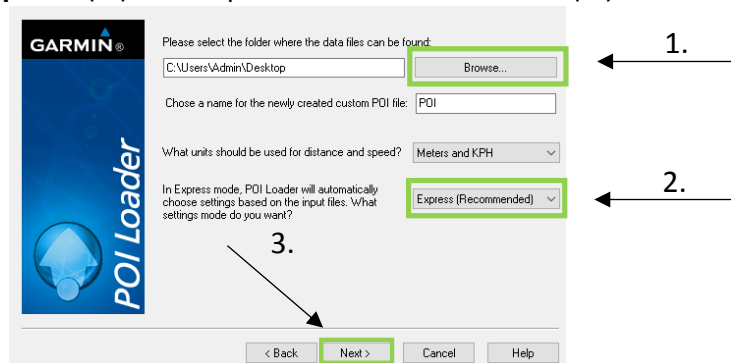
GARMIN®

POI Loader

Please select the folder where the data files can be found:

C:\Users\Admin\Desktop

Browse...

1.

Chose a name for the newly created custom POI file: POI

What units should be used for distance and speed? Meters and KPH

In Express mode, POI Loader will automatically choose settings based on the input files. What settings mode do you want?

Express (Recommended)

2.

3.

< Back

Next >

Cancel

Help